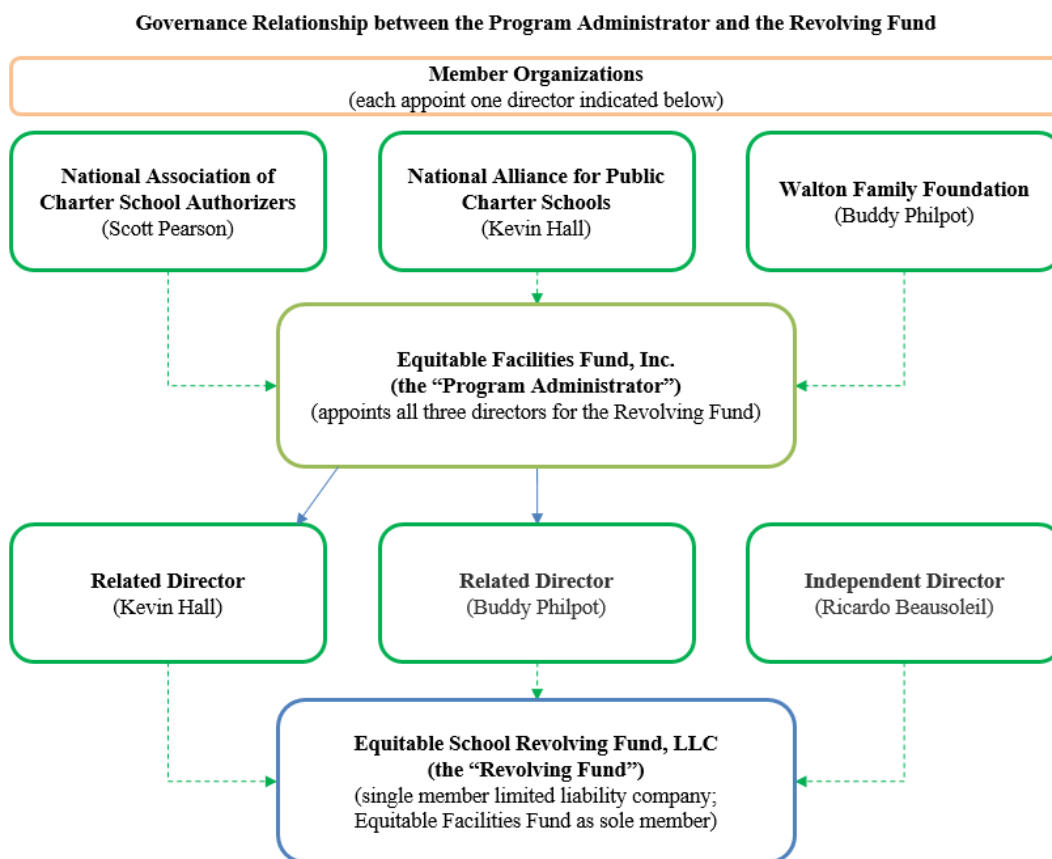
Governance Relationship between the Program Administrator and the Revolving Fund

Member Organizations
(each appoint one director indicated below)

National Association of Charter School Authorizers
(Scott Pearson)

National Alliance for Public Charter Schools
(Kevin Hall)

Walton Family Foundation
(Buddy Philpot)

Equitable Facilities Fund, Inc.
(the "Program Administrator")
(appoints all three directors for the Revolving Fund)

Related Director
(Kevin Hall)

Related Director
(Buddy Philpot)

Independent Director
(Ricardo Beausoleil)

Equitable School Revolving Fund, LLC
(the "Revolving Fund")
(single member limited liability company; Equitable Facilities Fund as sole member)